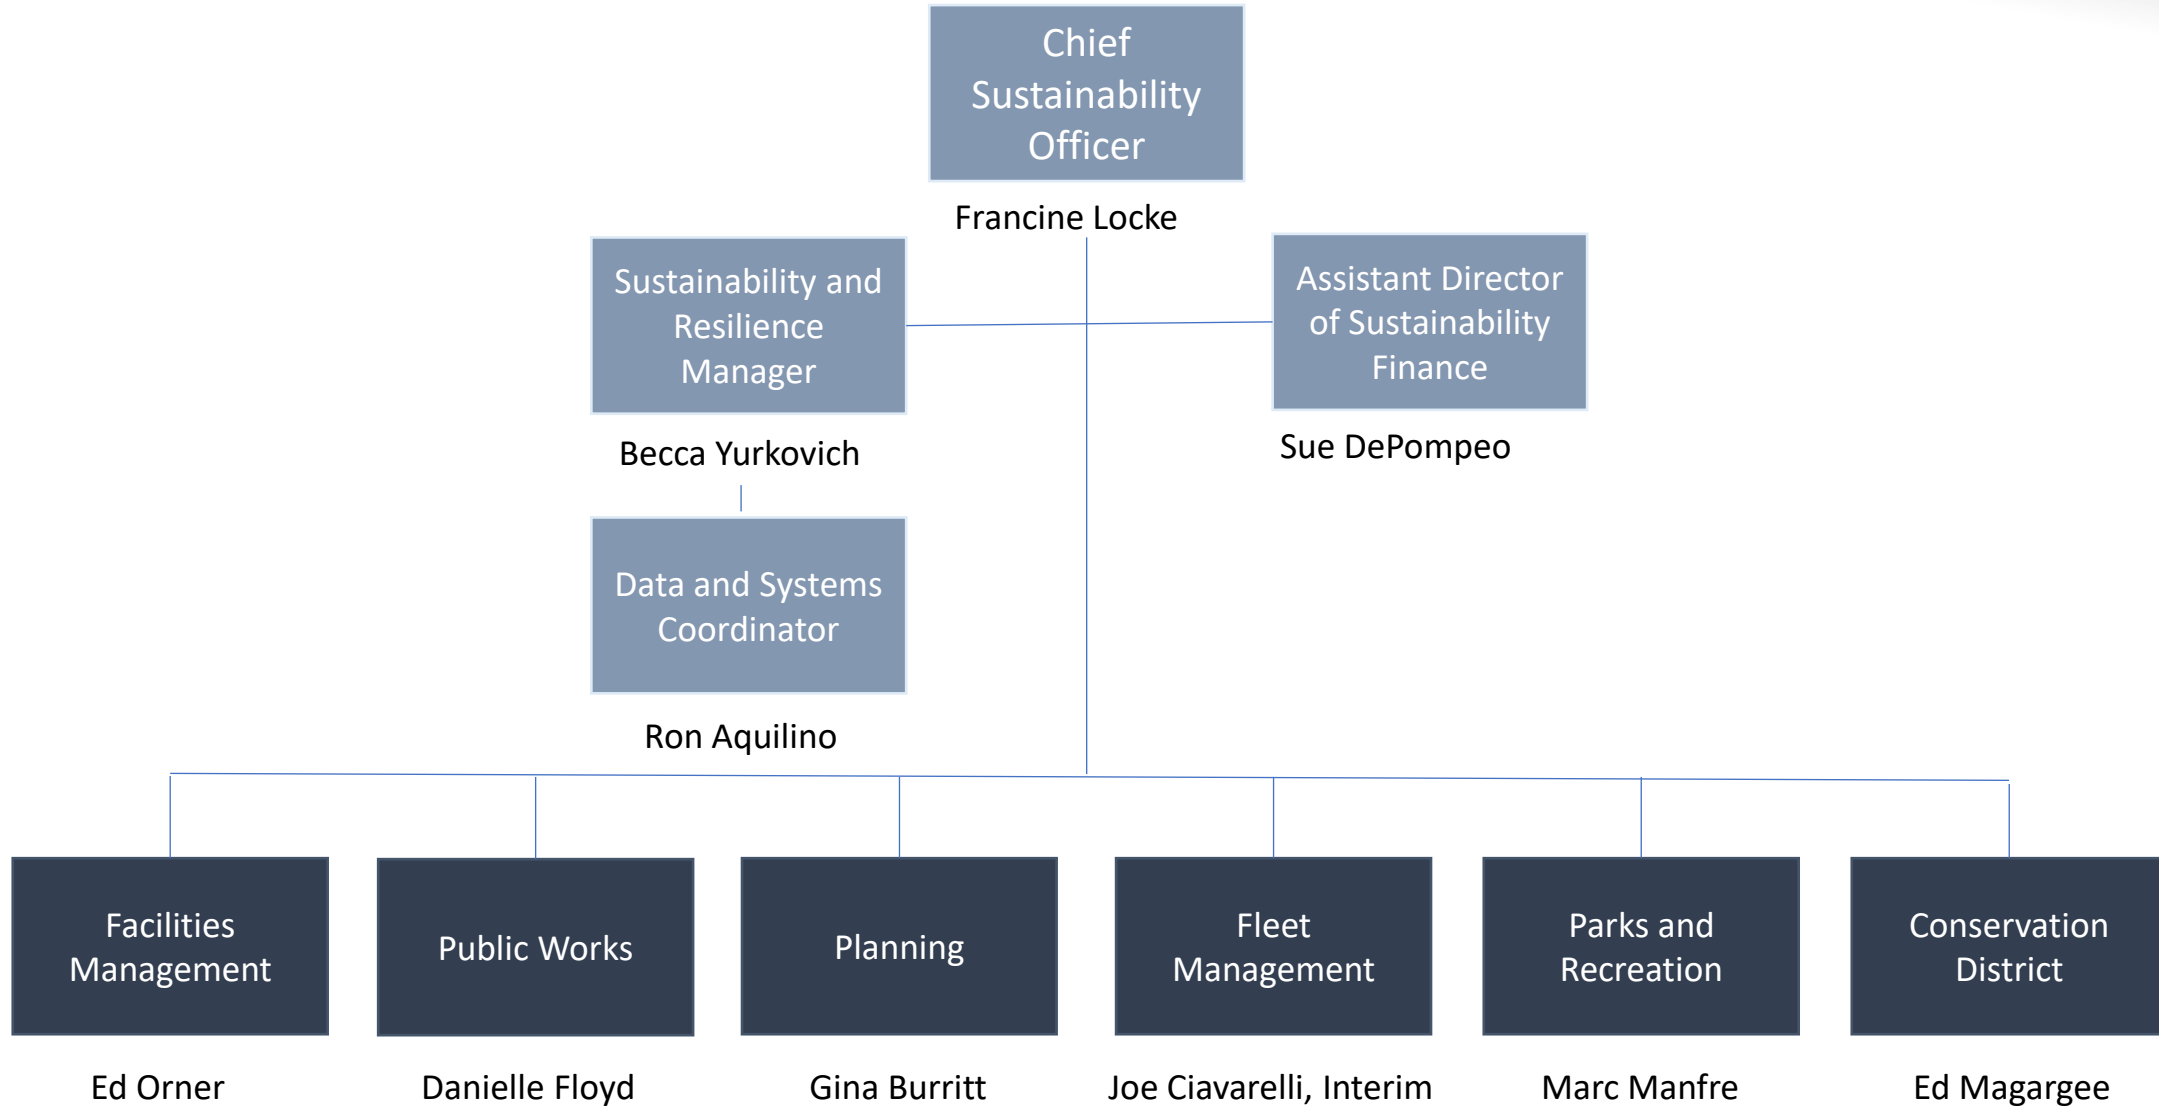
Chief Sustainability Officer

Francine Locke

Sustainability and Resilience Manager

Becca Yurkovich

Assistant Director of Sustainability Finance

Sue DePompeo

Data and Systems Coordinator

Ron Aquilino

Facilities Management

Ed Orner

Public Works

Danielle Floyd

Planning

Gina Burritt

Fleet Management

Joe Ciavarelli, Interim

Parks and Recreation

Marc Manfre

Conservation District

Ed Magargee